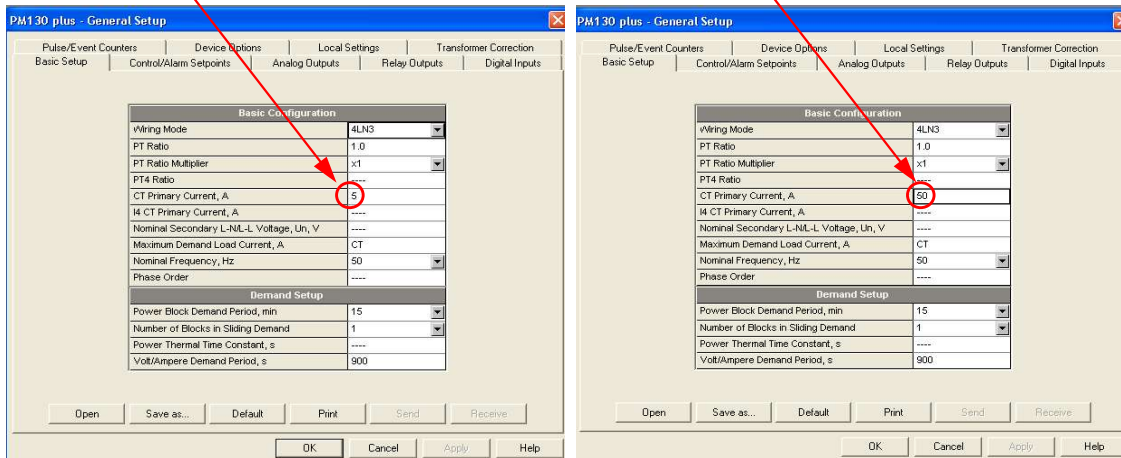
PM130 plus - General Setup

Pulse/Event Counters | Device Options | Local Settings | Transformer Correction
Basic Setup | Control/Alarm Setpoints | Analog Outputs | Relay Outputs | Digital Inputs

| Basic Configuration | |
|---|---|
| Wiring Mode | 4LN3 |
| PT Ratio | 1.0 |
| PT Ratio Multiplier | x1 |
| PT4 Ratio | ---- |
| CT Primary Current, A | 5 |
| I4 CT Primary Current, A | ---- |
| Nominal Secondary L-N/L-L Voltage, Un, V | ---- |
| Maximum Demand Load Current, A | CT |
| Nominal Frequency, Hz | 50 |
| Phase Order | ---- |
| **Demand Setup** | |
| Power Block Demand Period, min | 15 |
| Number of Blocks in Sliding Demand | 1 |
| Power Thermal Time Constant, s | ---- |
| Volt/Ampere Demand Period, s | 900 |

Open | Save as... | Default | Print | Send | Receive

OK | Cancel | Apply | Help

PM130 plus - General Setup

Pulse/Event Counters | Device Options | Local Settings | Transformer Correction
Basic Setup | Control/Alarm Setpoints | Analog Outputs | Relay Outputs | Digital Inputs

| Basic Configuration | |
|---|---|
| Wiring Mode | 4LN3 |
| PT Ratio | 1.0 |
| PT Ratio Multiplier | x1 |
| PT4 Ratio | ---- |
| CT Primary Current, A | 50 |
| I4 CT Primary Current, A | ---- |
| Nominal Secondary L-N/L-L Voltage, Un, V | ---- |
| Maximum Demand Load Current, A | CT |
| Nominal Frequency, Hz | 50 |
| Phase Order | ---- |
| **Demand Setup** | |
| Power Block Demand Period, min | 15 |
| Number of Blocks in Sliding Demand | 1 |
| Power Thermal Time Constant, s | ---- |
| Volt/Ampere Demand Period, s | 900 |

Open | Save as... | Default | Print | Send | Receive

OK | Cancel | Apply | Help